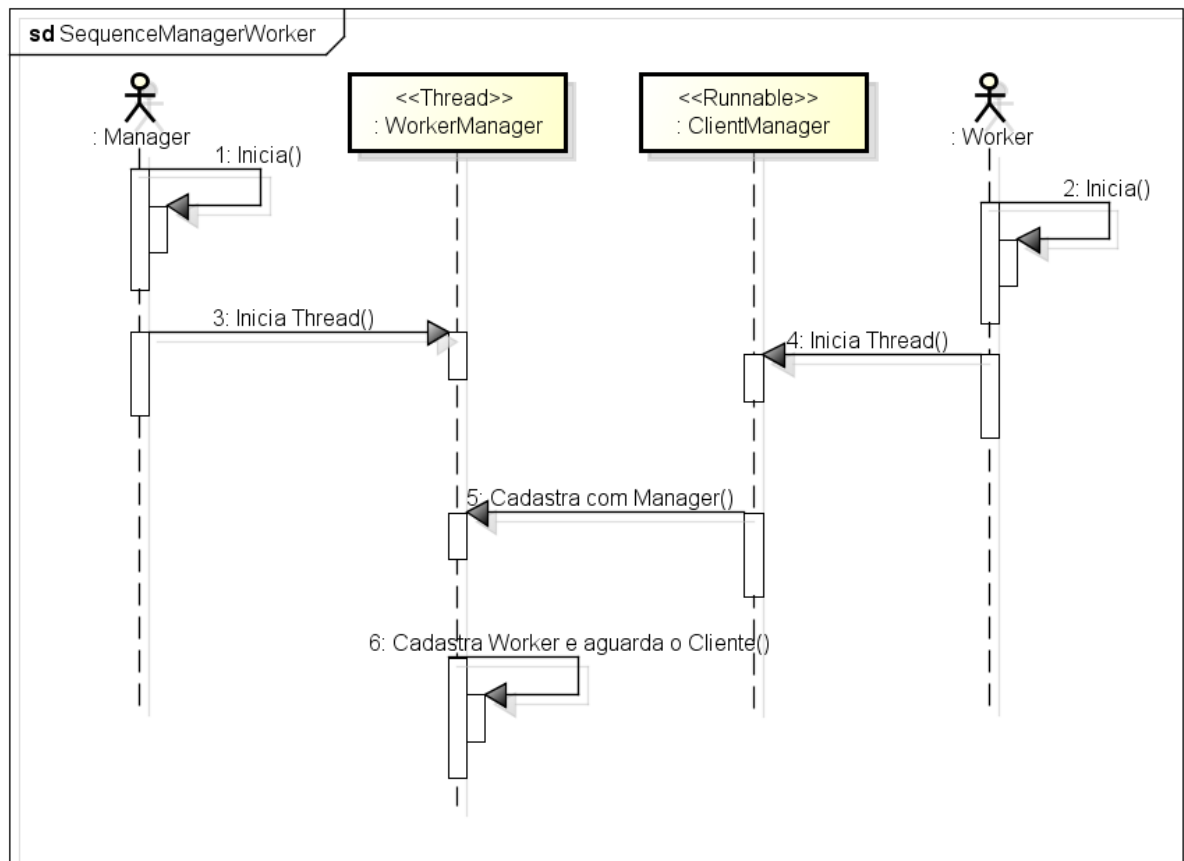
sd SequenceManagerWorker

: Manager

<<Thread>>
: WorkerManager

<<Runnable>>
: ClientManager

: Worker

1: Inicia()

2: Inicia()

3: Inicia Thread()

4: Inicia Thread()

5: Cadastra com Manager()

6: Cadastra Worker e aguarda o Cliente()